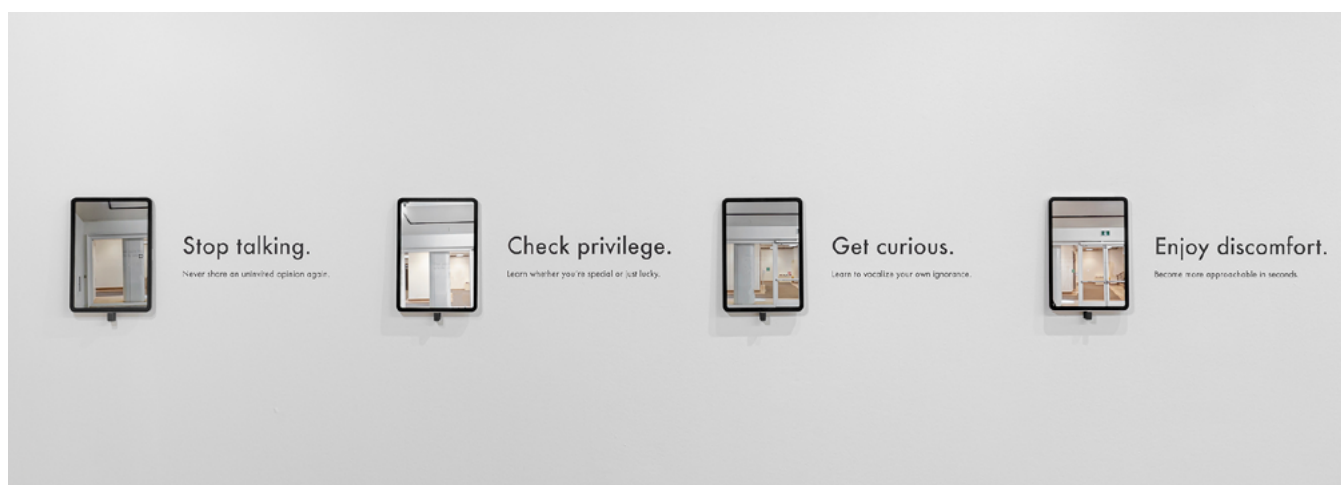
Stop talking.
Never share an uninvited opinion again.

Check privilege.
Learn whether you're special or just lucky.

Get curious.
Learn to vocalize your own ignorance.

Enjoy discomfort.
Become more approachable in seconds.